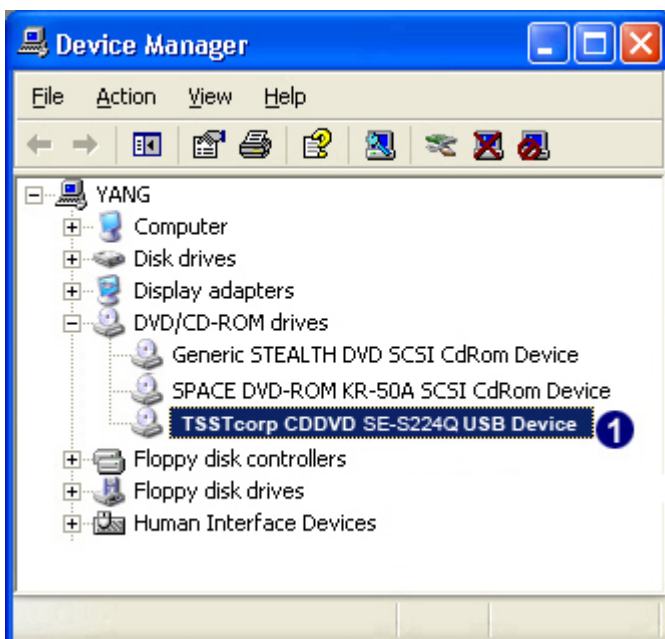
Device Manager

File Action View Help

YANG
Computer
Disk drives
Display adapters
DVD/CD-ROM drives
Generic STEALTH DVD SCSI CdRom Device
SPACE DVD-ROM KR-50A SCSI CdRom Device
TSSTcorp CDDVD SE-S224Q USB Device
1
Floppy disk controllers
Floppy disk drives
Human Interface Devices